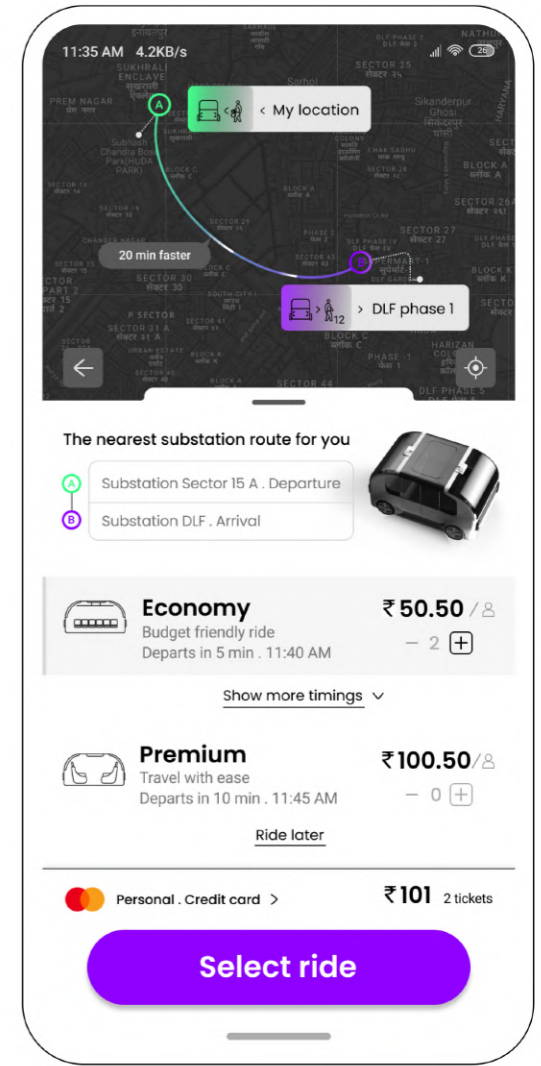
11:35 AM 4.2KB/s

26

SUSHANT ENCLAVE

PREM NAGAR

Sarhol

SECTOR 25

Sikanderpur Ghosi

Subhash Chandra Bose Park(HUDA PARK)

SECTOR 14

CHAK SADHU

SECTOR 26

BLOCK A

SECTOR 26A

SECTOR 29

SECTOR 27

SECTOR 15

SECTOR 30

SECTOR 31 A

P SECTOR

BLOCK C

PHASE 1

SECTOR 44

DLF PHASE 5

A

< My location

20 min faster

B

12

> DLF phase 1

The nearest substation route for you

A

Substation Sector 15 A . Departure

B

Substation DLF . Arrival

Economy

Budget friendly ride

Departs in 5 min . 11:40 AM

₹50.50

– 2 +

Show more timings

Premium

Travel with ease

Departs in 10 min . 11:45 AM

₹100.50

– 0 +

Ride later

Personal . Credit card >

₹101 2 tickets

Select ride